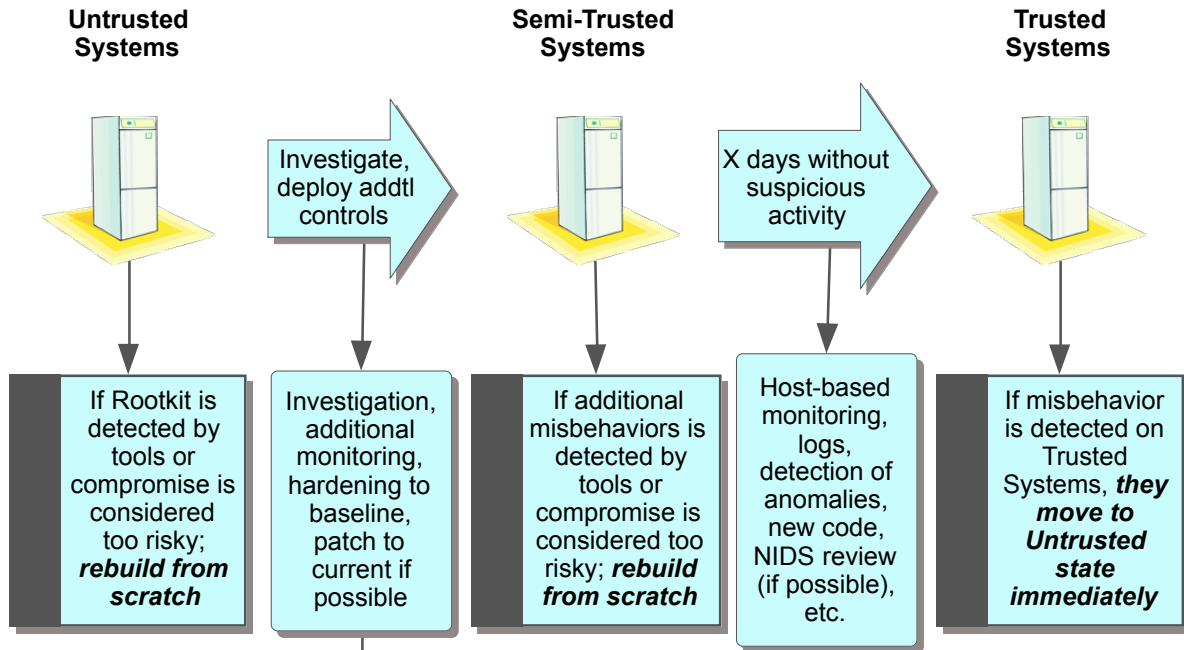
Untrusted Systems

Investigate, deploy addtl controls

Semi-Trusted Systems

X days without suspicious activity

Trusted Systems

If Rootkit is detected by tools or compromise is considered too risky; ***rebuild from scratch***

Investigation, additional monitoring, hardening to baseline, patch to current if possible

If additional misbehaviors is detected by tools or compromise is considered too risky; ***rebuild from scratch***

Host-based monitoring, logs, detection of anomalies, new code, NIDS review (if possible), etc.

If misbehavior is detected on Trusted Systems, ***they move to Untrusted state immediately***